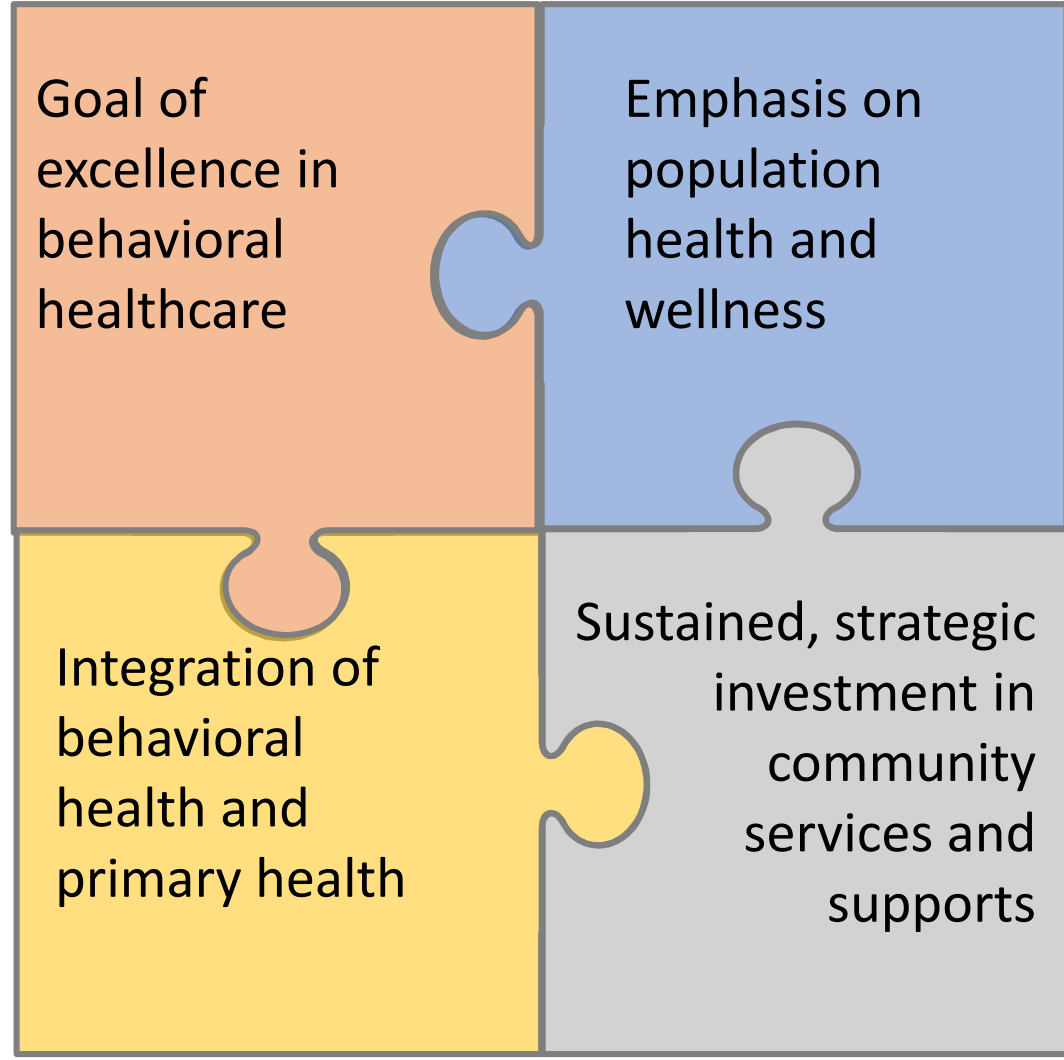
Goal of excellence in behavioral healthcare

Emphasis on population health and wellness

Integration of behavioral health and primary health

Sustained, strategic investment in community services and supports